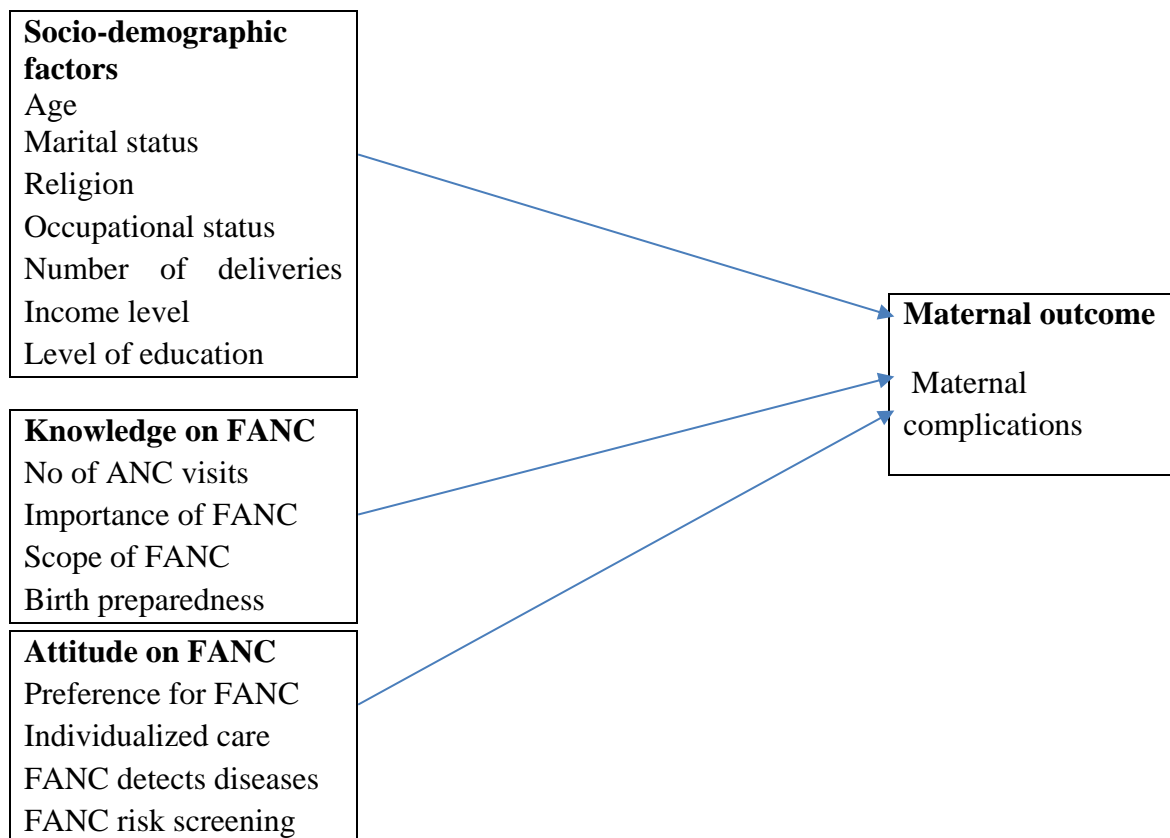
**Socio-demographic factors**
Age
Marital status
Religion
Occupational status
Number of deliveries
Income level
Level of education

**Knowledge on FANC**
No of ANC visits
Importance of FANC
Scope of FANC
Birth preparedness

**Attitude on FANC**
Preference for FANC
Individualized care
FANC detects diseases
FANC risk screening

**Maternal outcome**
Maternal complications